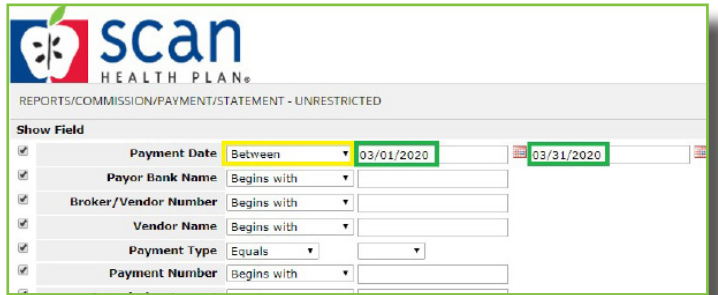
scan
HEALTH PLAN®

REPORTS/COMMISSION/PAYMENT/STATEMENT - UNRESTRICTED

Show Field

| | | | | |
|---|---|---|---|---|
| ☑ | Payment Date | Between | 03/01/2020 | 03/31/2020 |
| ☑ | Payor Bank Name | Begins with | | |
| ☑ | Broker/Vendor Number | Begins with | | |
| ☑ | Vendor Name | Begins with | | |
| ☑ | Payment Type | Equals | | |
| ☑ | Payment Number | Begins with | | |